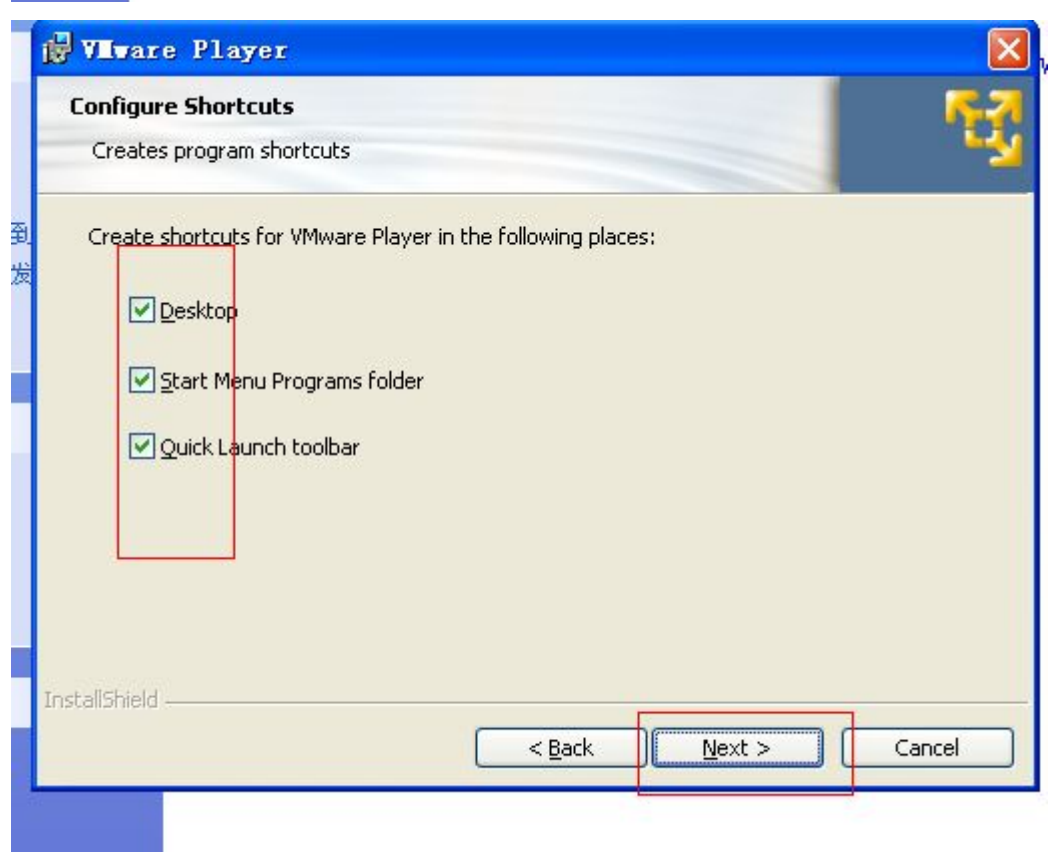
VMware Player

Configure Shortcuts

Creates program shortcuts

Create shortcuts for VMware Player in the following places:

Desktop

Start Menu Programs folder

Quick Launch toolbar

InstallShield

< Back

Next >

Cancel

到

发